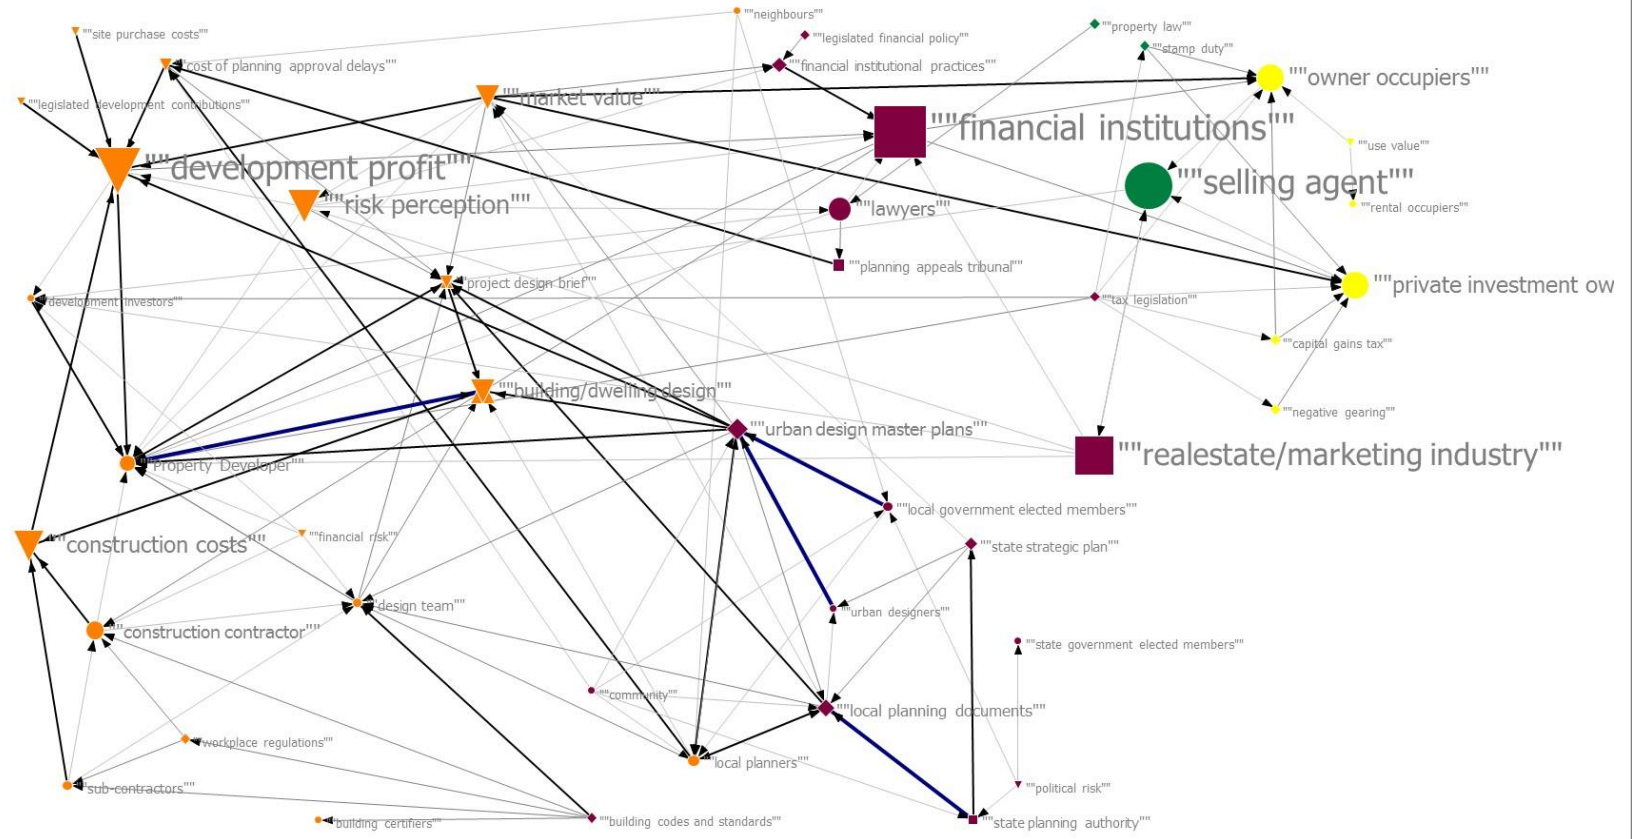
""neighbours""
""site purchase costs""
""legislated financial policy""
""property law""
""stamp duty""
""cost of planning approval delays""
""financial institutional practices""
""owner occupiers""
""legislated development contributions""
""market value""
""financial institutions""
""use value""
""development profit""
""selling agent""
""rental occupiers""
""risk perception""
""lawyers""
""planning appeals tribunal""
""project design brief""
""private investment ow
""development investors""
""tax legislation""
""capital gains tax""
""building/dwelling design""
""negative gearing""
""urban design master plans""
""Property Developer""
""realestate/marketing industry""
""local government elected members""
""financial risk""
""construction costs""
""state strategic plan""
""design team""
""urban designers""
""construction contractor""
""state government elected members""
""community""
""local planning documents""
""workplace regulations""
""local planners""
""sub-contractors""
""political risk""
""building certifiers""
""building codes and standards""
""state planning authority""